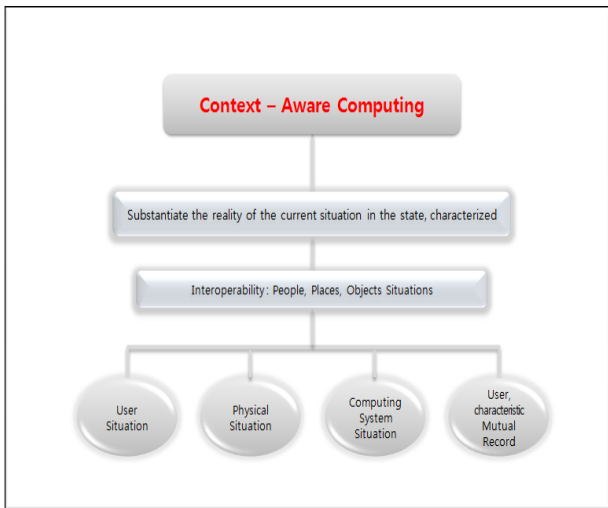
Context – Aware Computing

Substantiate the reality of the current situation in the state, characterized

Interoperability: People, Places, Objects Situations

User Situation

Physical Situation

Computing System Situation

User, characteristic Mutual Record